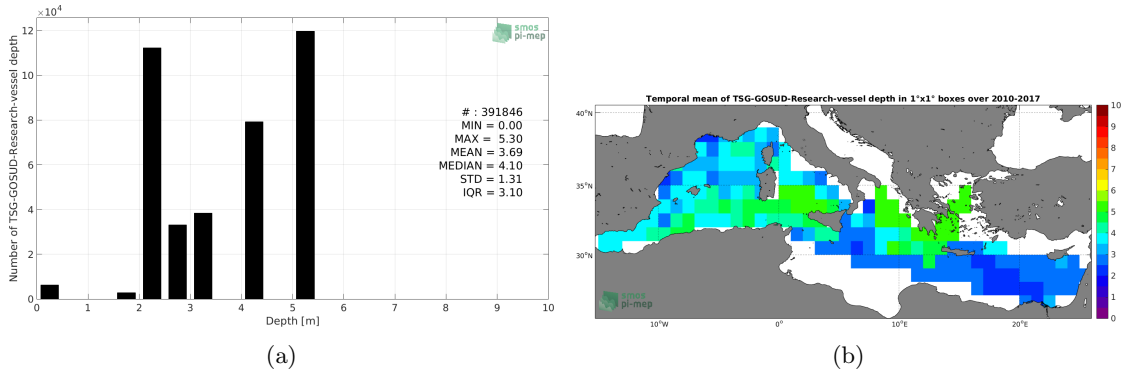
$\times 10^4$

smos pi-mep

Number of TSG-GOSUD-Research-vessel depth

12
10
8
6
4
2
0

# : 391846
MIN = 0.00
MAX = 5.30
MEAN = 3.69
MEDIAN = 4.10
STD = 1.31
IQR = 3.10

0 1 2 3 4 5 6 7 8 9 10

Depth [m]

(a)

Temporal mean of TSG-GOSUD-Research-vessel depth in 1°x1° boxes over 2010-2017

40°N
35°N
30°N

10°W 0° 10°E 20°E

smos pi-mep

10
9
8
7
6
5
4
3
2
1
0

(b)